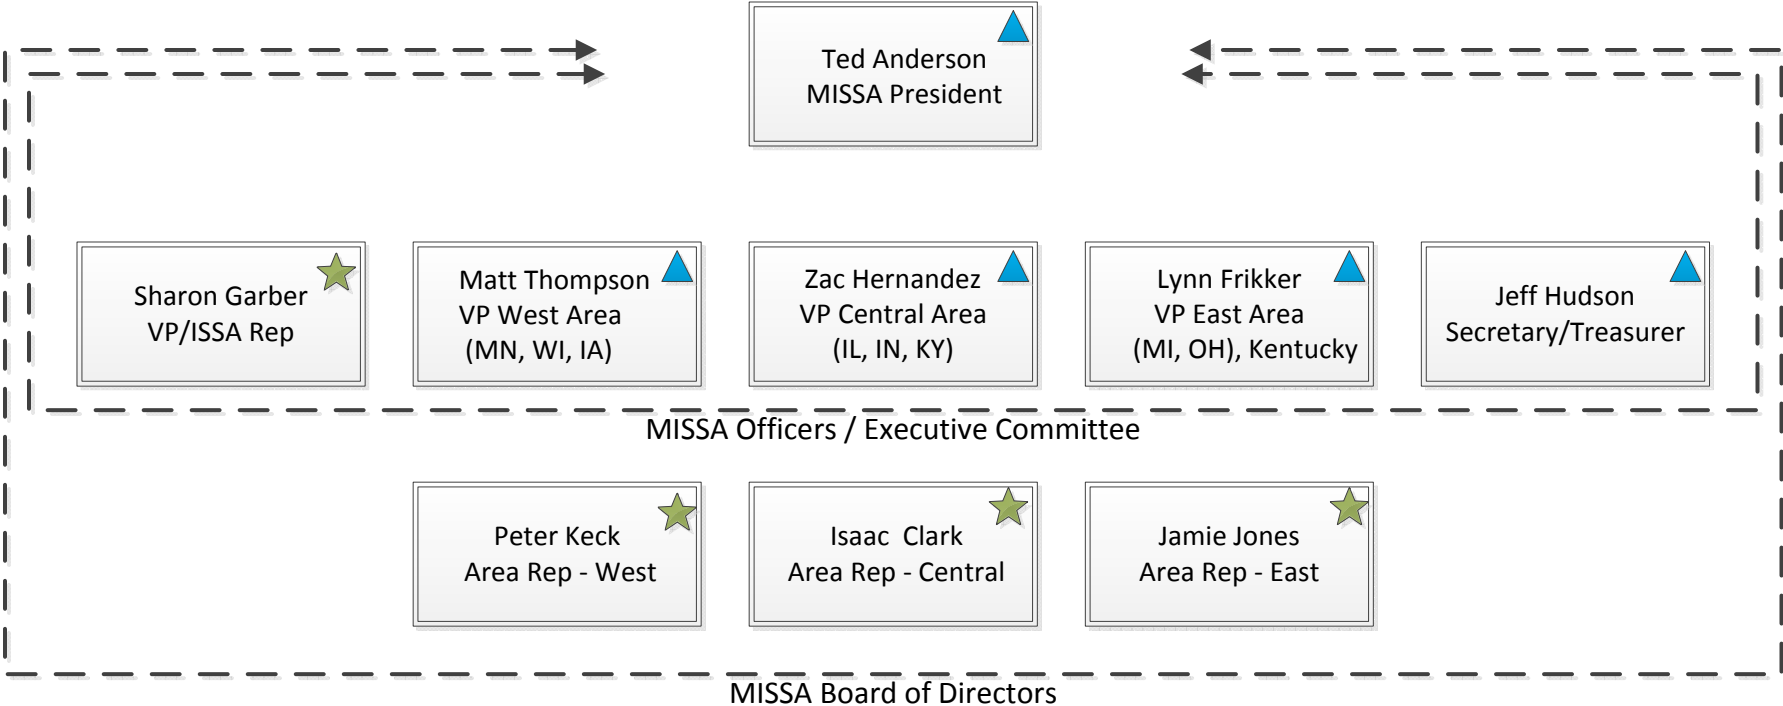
Ted Anderson
MISSA President

Sharon Garber
VP/ISSA Rep

Matt Thompson
VP West Area
(MN, WI, IA)

Zac Hernandez
VP Central Area
(IL, IN, KY)

Lynn Frikker
VP East Area
(MI, OH), Kentucky

Jeff Hudson
Secretary/Treasurer

MISSA Officers / Executive Committee

Peter Keck
Area Rep - West

Isaac Clark
Area Rep - Central

Jamie Jones
Area Rep - East

MISSA Board of Directors